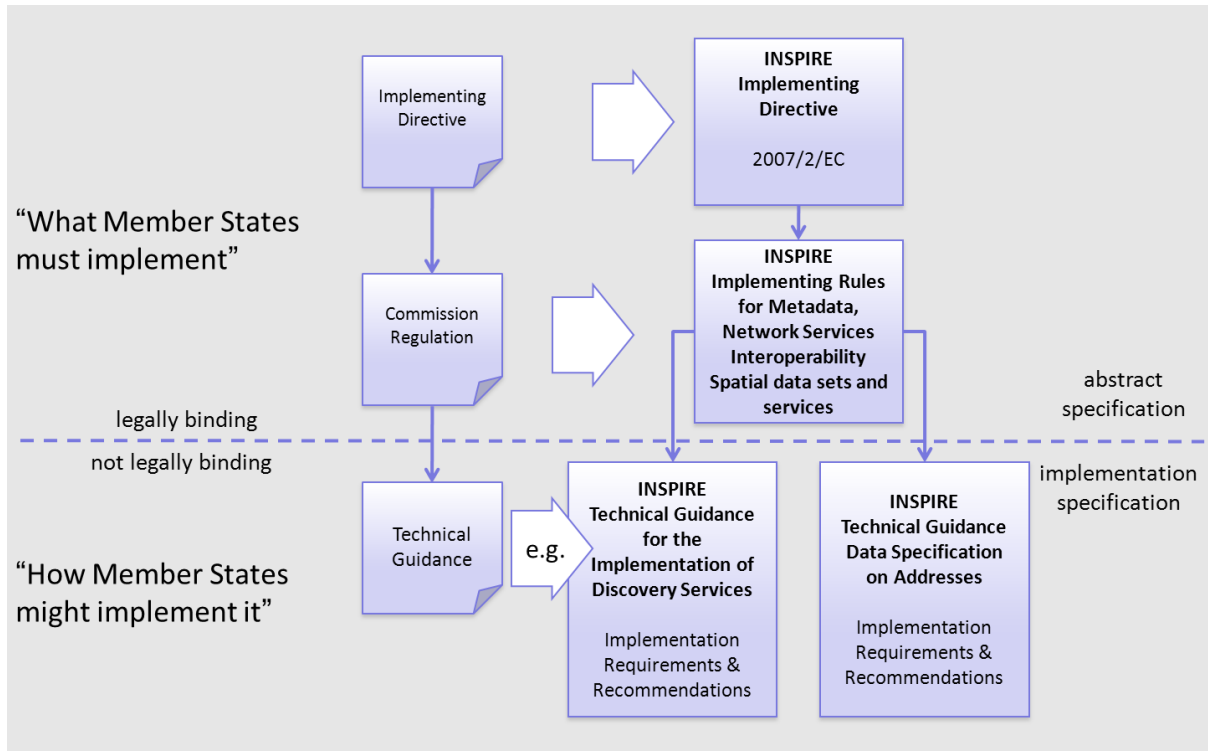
Implementing Directive

INSPIRE Implementing Directive

2007/2/EC

"What Member States must implement"

Commission Regulation

INSPIRE Implementing Rules for Metadata, Network Services Interoperability Spatial data sets and services

abstract specification

legally binding

not legally binding

implementation specification

Technical Guidance

e.g.

INSPIRE Technical Guidance for the Implementation of Discovery Services

Implementation Requirements & Recommendations

INSPIRE Technical Guidance Data Specification on Addresses

Implementation Requirements & Recommendations

"How Member States might implement it"